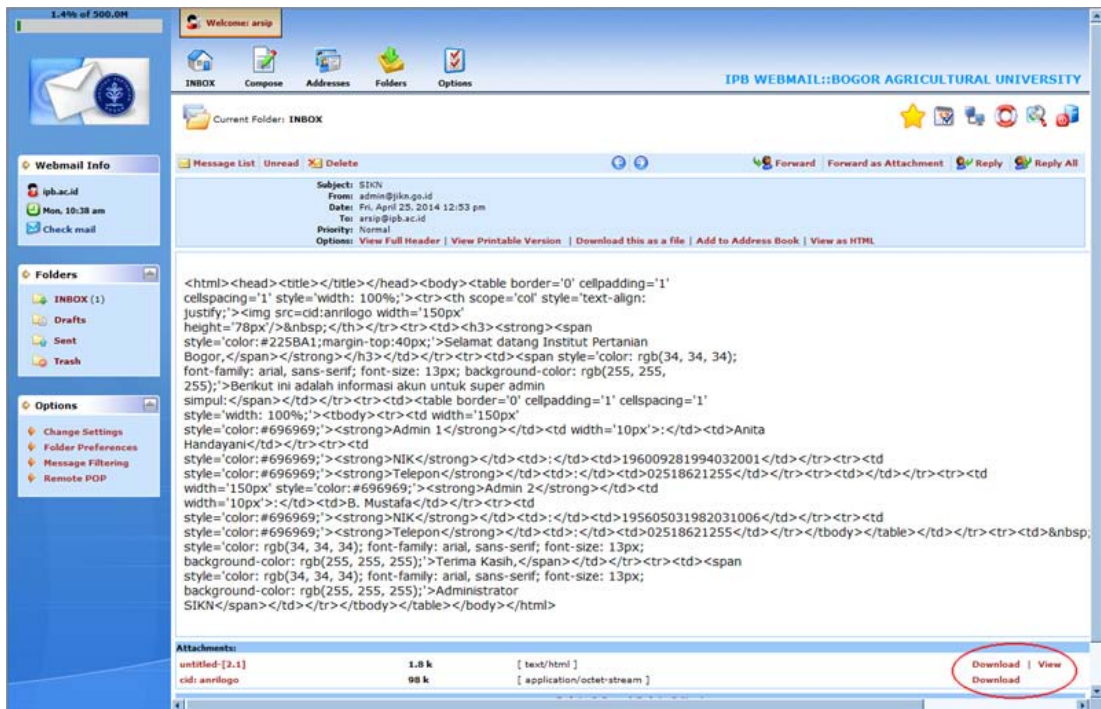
1.4% of 500.0M

Welcome: arsip

INBOX Compose Addresses Folders Options

IPB WEBMAIL::BOGOR AGRICULTURAL UNIVERSITY

Current Folder: INBOX

Webmail Info

ipb.ac.id
Mon, 10:38 am
Check mail

Folders

INBOX (1)
Drafts
Sent
Trash

Options

Change Settings
Folder Preferences
Message Filtering
Remote POP

Message List | Unread | Delete

Forward | Forward as Attachment | Reply | Reply All

Subject: SIKN
From: admin@jikn.go.id
Date: Fri, April 25, 2014 12:53 pm
To: arsip@ipb.ac.id
Priority: Normal
Options: View Full Header | View Printable Version | Download this as a file | Add to Address Book | View as HTML

<html><head><title></title></head><body><table border='0' cellpadding='1' cellspacing='1' style='width: 100%;'><tr><th scope='col' style='text-align: justify;'><img src=cid:anrilogo width='150px' height='78px'/>&nbsp;</th></tr><tr><td><h3><strong><span style='color:#225BA1;margin-top:40px;'>Selamat datang Institut Pertanian Bogor,</span></strong></h3></td></tr><tr><td><span style='color: rgb(34, 34, 34); font-family: arial, sans-serif; font-size: 13px; background-color: rgb(255, 255, 255);'>Berikut ini adalah informasi akun untuk super admin simpul:</span></td></tr><tr><td><table border='0' cellpadding='1' cellspacing='1' style='width: 100%;'><tbody><tr><td width='150px' style='color:#696969;'><strong>Admin 1</strong></td><td width='10px'>:</td><td>Anita Handayani</td></tr><tr><td style='color:#696969;'><strong>NIK</strong></td><td>:</td><td>196009281994032001</td></tr><tr><td style='color:#696969;'><strong>Telepon</strong></td><td>:</td><td>02518621255</td></tr><tr><td></td></tr><tr><td width='150px' style='color:#696969;'><strong>Admin 2</strong></td><td width='10px'>:</td><td>B. Mustafa</td></tr><tr><td style='color:#696969;'><strong>NIK</strong></td><td>:</td><td>195605031982031006</td></tr><tr><td style='color:#696969;'><strong>Telepon</strong></td><td>:</td><td>02518621255</td></tr></tbody></table></td></tr><tr><td>&nbsp; style='color: rgb(34, 34, 34); font-family: arial, sans-serif; font-size: 13px; background-color: rgb(255, 255, 255);'>Terima Kasih,</span></td></tr><tr><td><span style='color: rgb(34, 34, 34); font-family: arial, sans-serif; font-size: 13px; background-color: rgb(255, 255, 255);'>Administrator SIKN</span></td></tr></tbody></table></body></html>

Attachments:

| untitled-[2.1] | 1.8 k | [ text/html ] | Download \| View |
|---|---|---|---|
| cid: anrilogo | 98 k | [ application/octet-stream ] | Download |